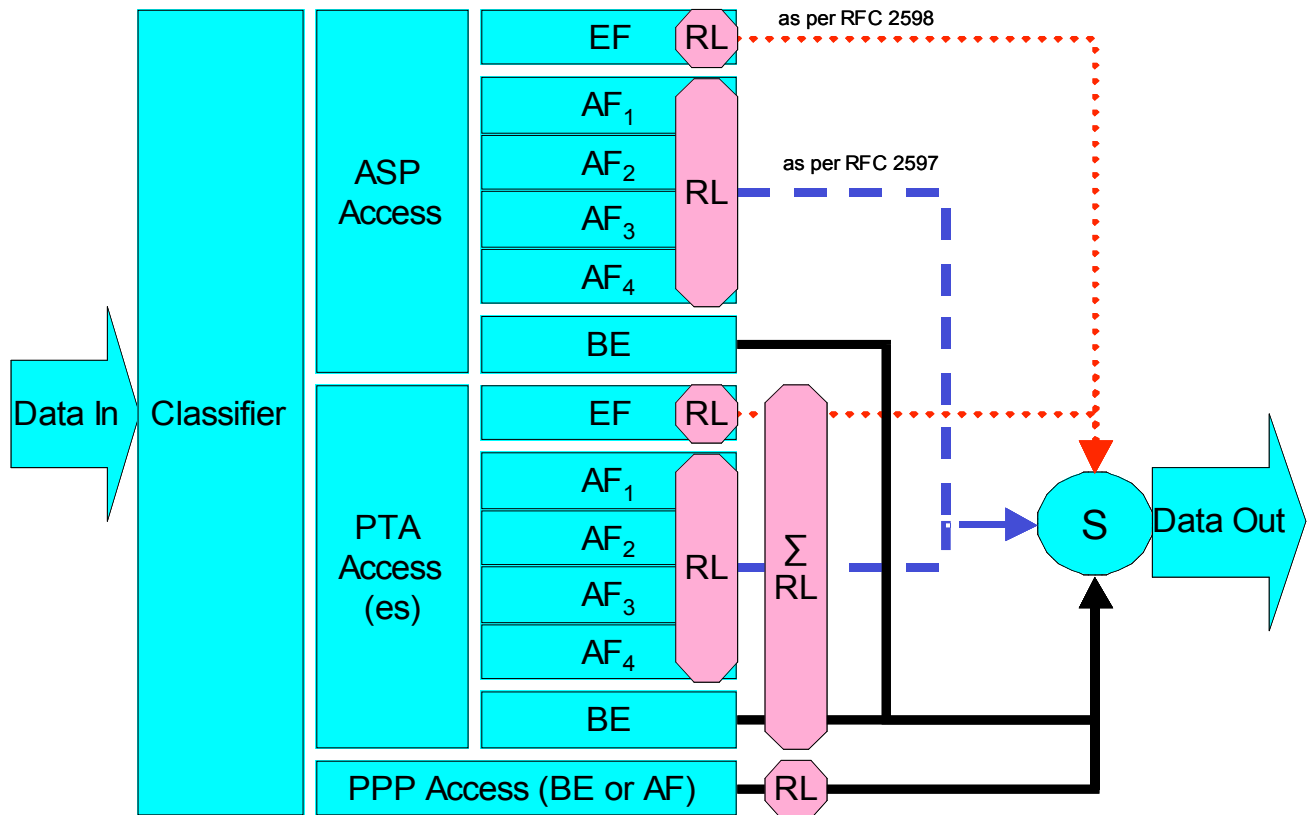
Data In

Classifier

ASP Access

EF
RL
as per RFC 2598

$AF_1$
$AF_2$
$AF_3$
$AF_4$
RL
as per RFC 2597

BE

PTA Access (es)

EF
RL

$AF_1$
$AF_2$
$AF_3$
$AF_4$
RL

$\Sigma$
RL

BE

S

Data Out

PPP Access (BE or AF)
RL